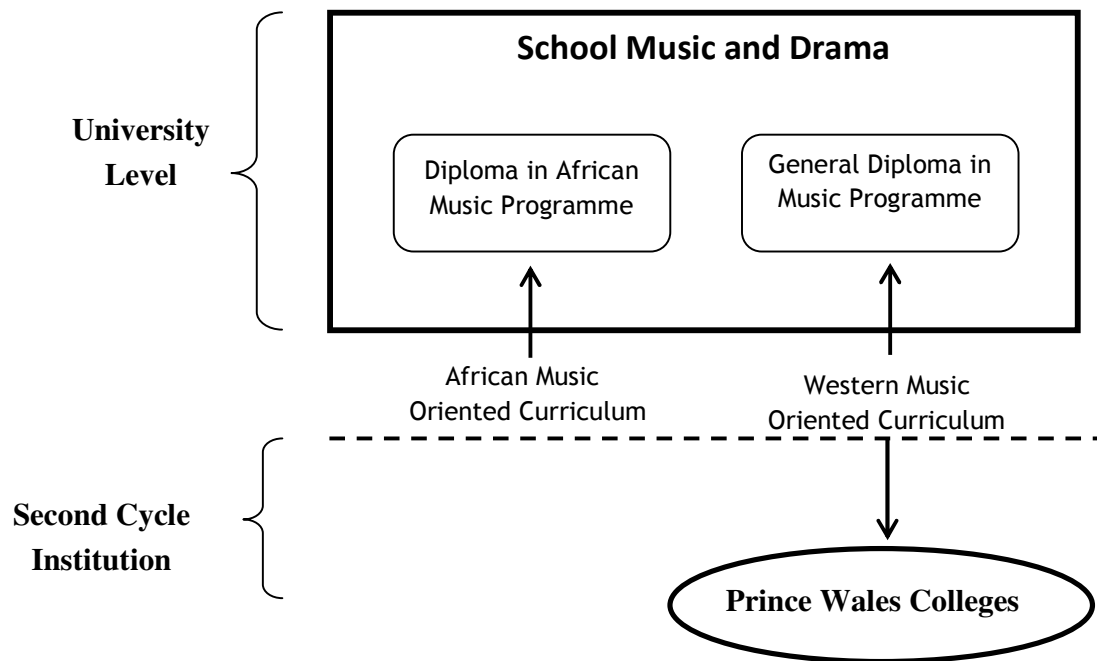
School Music and Drama

University Level

Diploma in African Music Programme

General Diploma in Music Programme

African Music Oriented Curriculum

Western Music Oriented Curriculum

Second Cycle Institution

Prince Wales Colleges